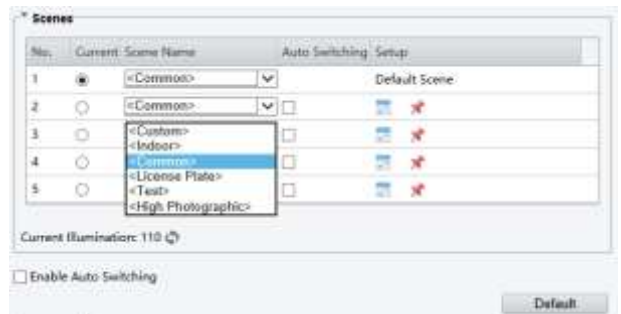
Scenes

| No. | Current | Scene Name | Auto Switching | Setup |
|---|---|---|---|---|
| 1 | | <Common> | | Default Scene |
| 2 | | <Common> | | |
| 3 | | | | |
| 4 | | | | |
| 5 | | | | |

<Custom>
<Indoor>
<Common>
<License Plate>
<Test>
<High Photographic>

Current Illumination: 110

Enable Auto Switching

Default